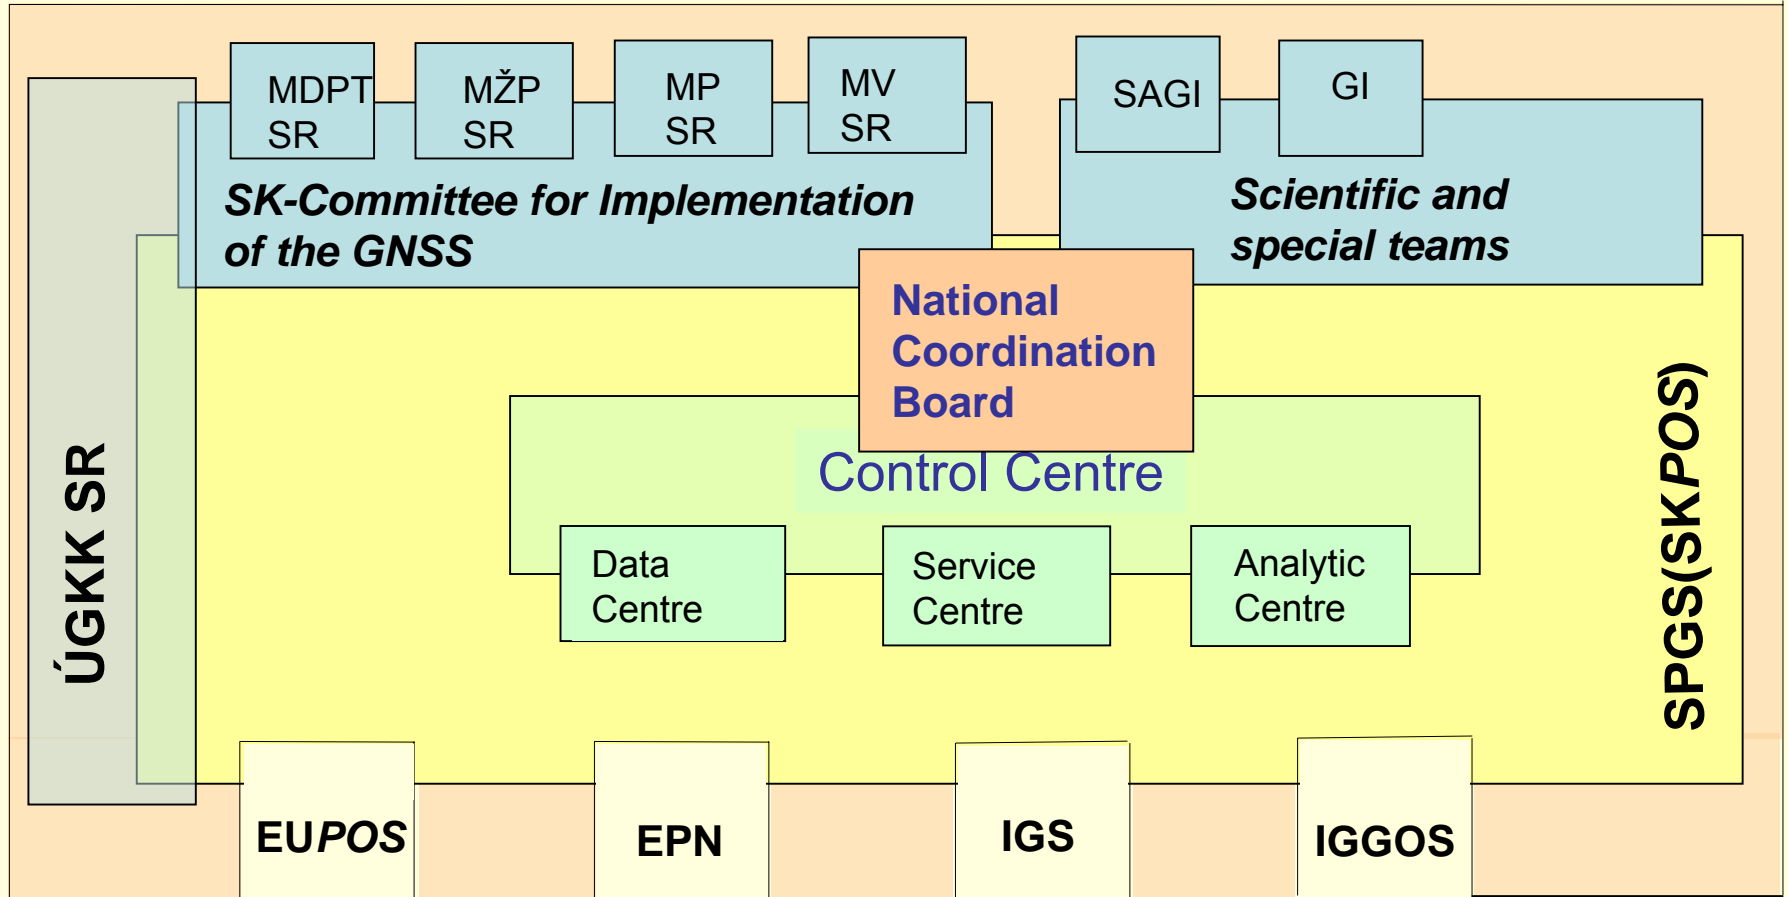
ÚGKK SR

MDPT SR

MŽP SR

MP SR

MV SR

SAGI

GI

SK-Committee for Implementation of the GNSS

Scientific and special teams

National Coordination Board

Control Centre

Data Centre

Service Centre

Analytic Centre

SPGS(SKPOS)

EUPOS

EPN

IGS

IGGOS